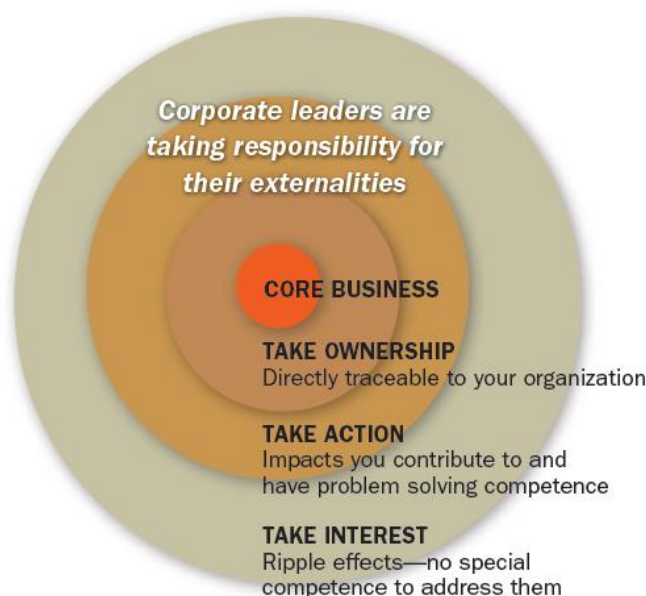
Corporate leaders are taking responsibility for their externalities

CORE BUSINESS

TAKE OWNERSHIP
Directly traceable to your organization

TAKE ACTION
Impacts you contribute to and have problem solving competence

TAKE INTEREST
Ripple effects—no special competence to address them